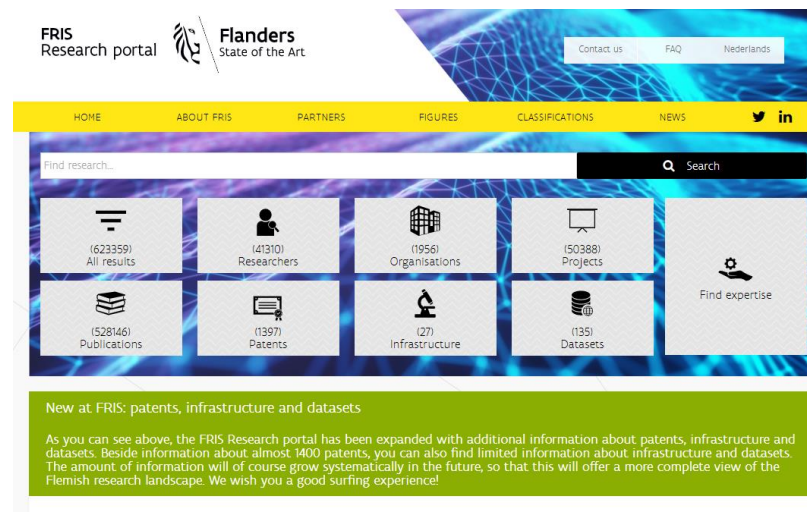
FRIS
Research portal

Flanders
State of the Art

Contact us
FAQ
Nederlands

HOME
ABOUT FRIS
PARTNERS
FIGURES
CLASSIFICATIONS
NEWS

Find research...

Search

(623359)
All results

(41310)
Researchers

(1956)
Organisations

(50388)
Projects

Find expertise

(528146)
Publications

(1397)
Patents

(27)
Infrastructure

(135)
Datasets

New at FRIS: patents, infrastructure and datasets

As you can see above, the FRIS Research portal has been expanded with additional information about patents, infrastructure and datasets. Beside information about almost 1400 patents, you can also find limited information about infrastructure and datasets. The amount of information will of course grow systematically in the future, so that this will offer a more complete view of the Flemish research landscape. We wish you a good surfing experience!